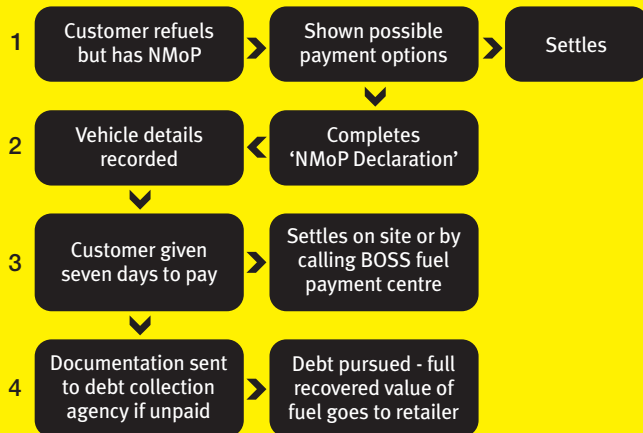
1

Customer refuels but has NMoP

Shown possible payment options

Settles

2

Vehicle details recorded

Completes 'NMoP Declaration'

3

Customer given seven days to pay

Settles on site or by calling BOSS fuel payment centre

4

Documentation sent to debt collection agency if unpaid

Debt pursued - full recovered value of fuel goes to retailer